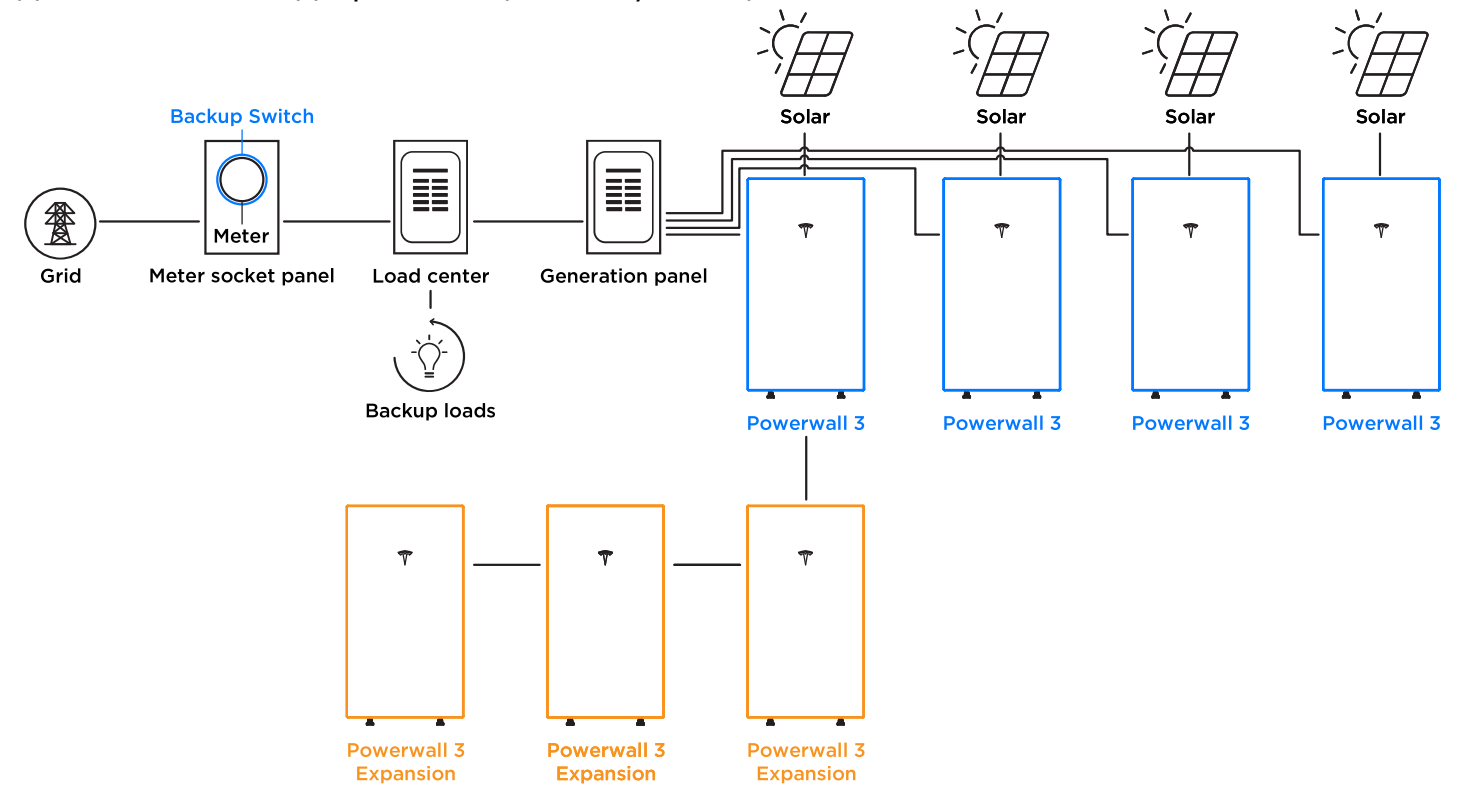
Solar
Solar
Solar
Solar

Backup Switch
Meter
Grid
Meter socket panel
Load center
Generation panel
Backup loads

Powerwall 3
Powerwall 3
Powerwall 3
Powerwall 3

Powerwall 3 Expansion
Powerwall 3 Expansion
Powerwall 3 Expansion